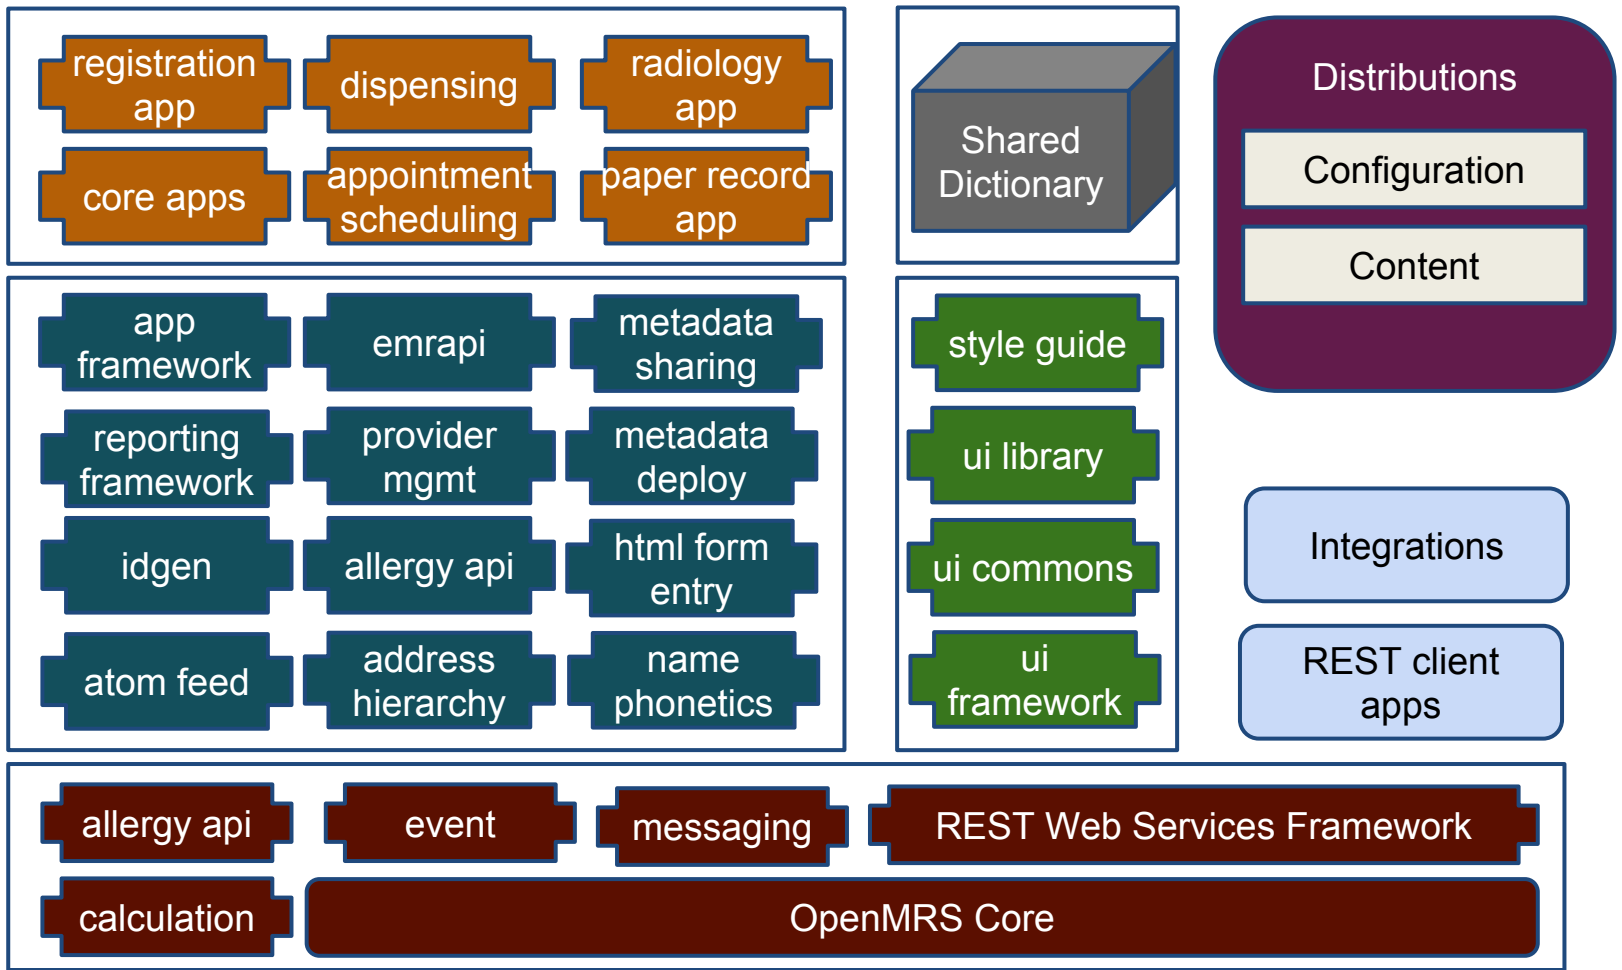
registration app
dispensing
radiology app
core apps
appointment scheduling
paper record app

Shared Dictionary

Distributions
Configuration
Content

app framework
emrapi
metadata sharing
reporting framework
provider mgmt
metadata deploy
idgen
allergy api
html form entry
atom feed
address hierarchy
name phonetics

style guide
ui library
ui commons
ui framework

Integrations
REST client apps

allergy api
event
messaging
REST Web Services Framework
calculation
OpenMRS Core